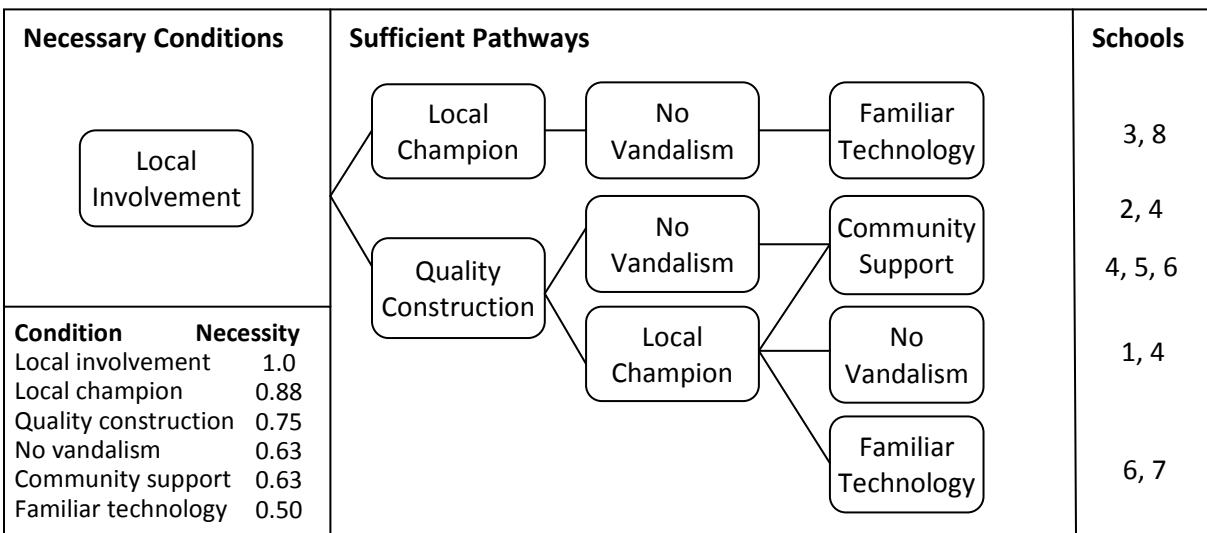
Necessary Conditions

Local Involvement

| Condition | Necessity |
|---|---|
| Local involvement | 1.0 |
| Local champion | 0.88 |
| Quality construction | 0.75 |
| No vandalism | 0.63 |
| Community support | 0.63 |
| Familiar technology | 0.50 |

Sufficient Pathways

Local Champion
No Vandalism
Familiar Technology

Quality Construction
No Vandalism
Community Support
Local Champion
No Vandalism
Familiar Technology

Schools

3, 8

2, 4

4, 5, 6

1, 4

6, 7